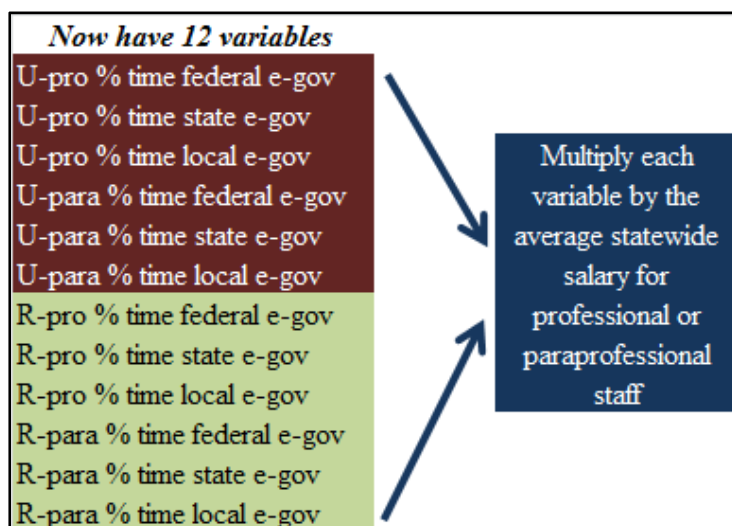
Now have 12 variables

U-pro % time federal e-gov
U-pro % time state e-gov
U-pro % time local e-gov
U-para % time federal e-gov
U-para % time state e-gov
U-para % time local e-gov
R-pro % time federal e-gov
R-pro % time state e-gov
R-pro % time local e-gov
R-para % time federal e-gov
R-para % time state e-gov
R-para % time local e-gov

Multiply each variable by the average statewide salary for professional or paraprofessional staff